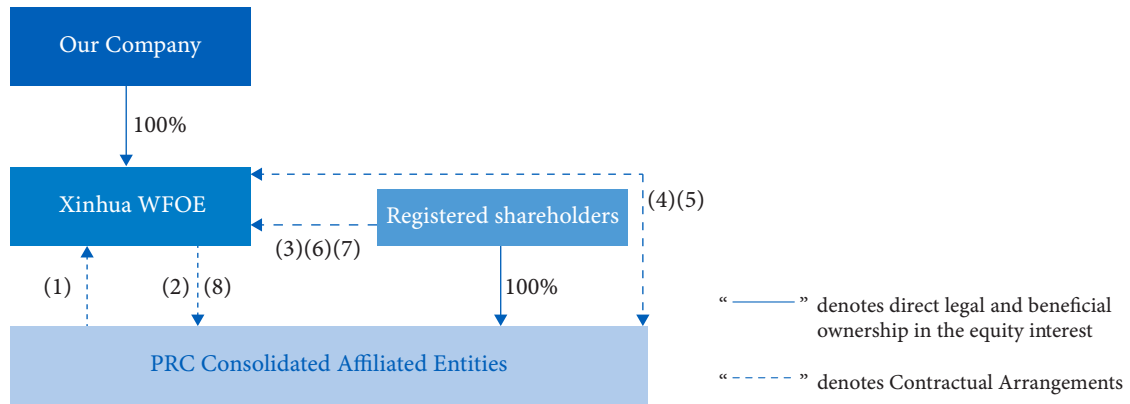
Our Company

100%

Xinhua WFOE

Registered shareholders

(4)(5)

(3)(6)(7)

(1)

(2) (8)

100%

PRC Consolidated Affiliated Entities

“ ——— ” denotes direct legal and beneficial ownership in the equity interest

“ - - - - ” denotes Contractual Arrangements